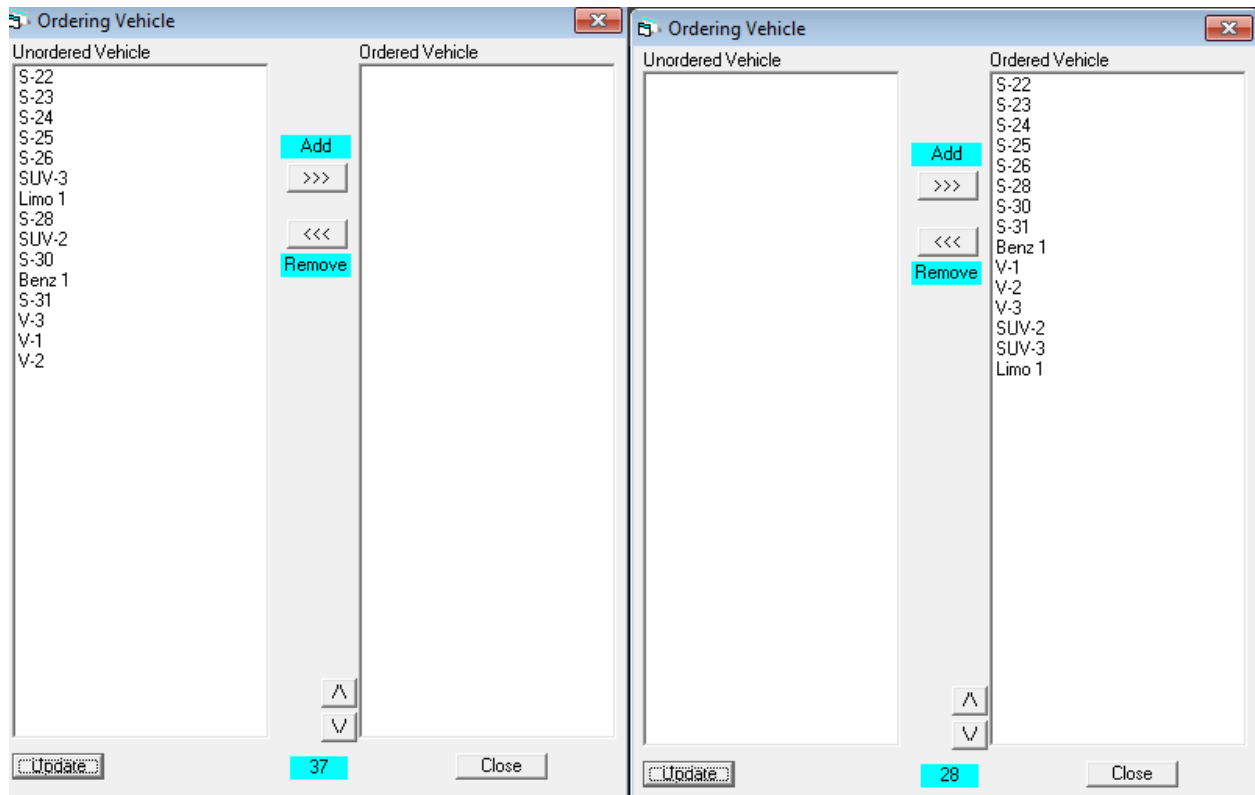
Ordering Vehicle

Unordered Vehicle
S-22
S-23
S-24
S-25
S-26
SUV-3
Limo 1
S-28
SUV-2
S-30
Benz 1
S-31
V-3
V-1
V-2

Add
>>>
<<<
Remove

Ordered Vehicle

/\
\/

Update
37
Close

Ordering Vehicle

Unordered Vehicle

Add
>>>
<<<
Remove

Ordered Vehicle
S-22
S-23
S-24
S-25
S-26
S-28
S-30
S-31
Benz 1
V-1
V-2
V-3
SUV-2
SUV-3
Limo 1

/\
\/

Update
28
Close